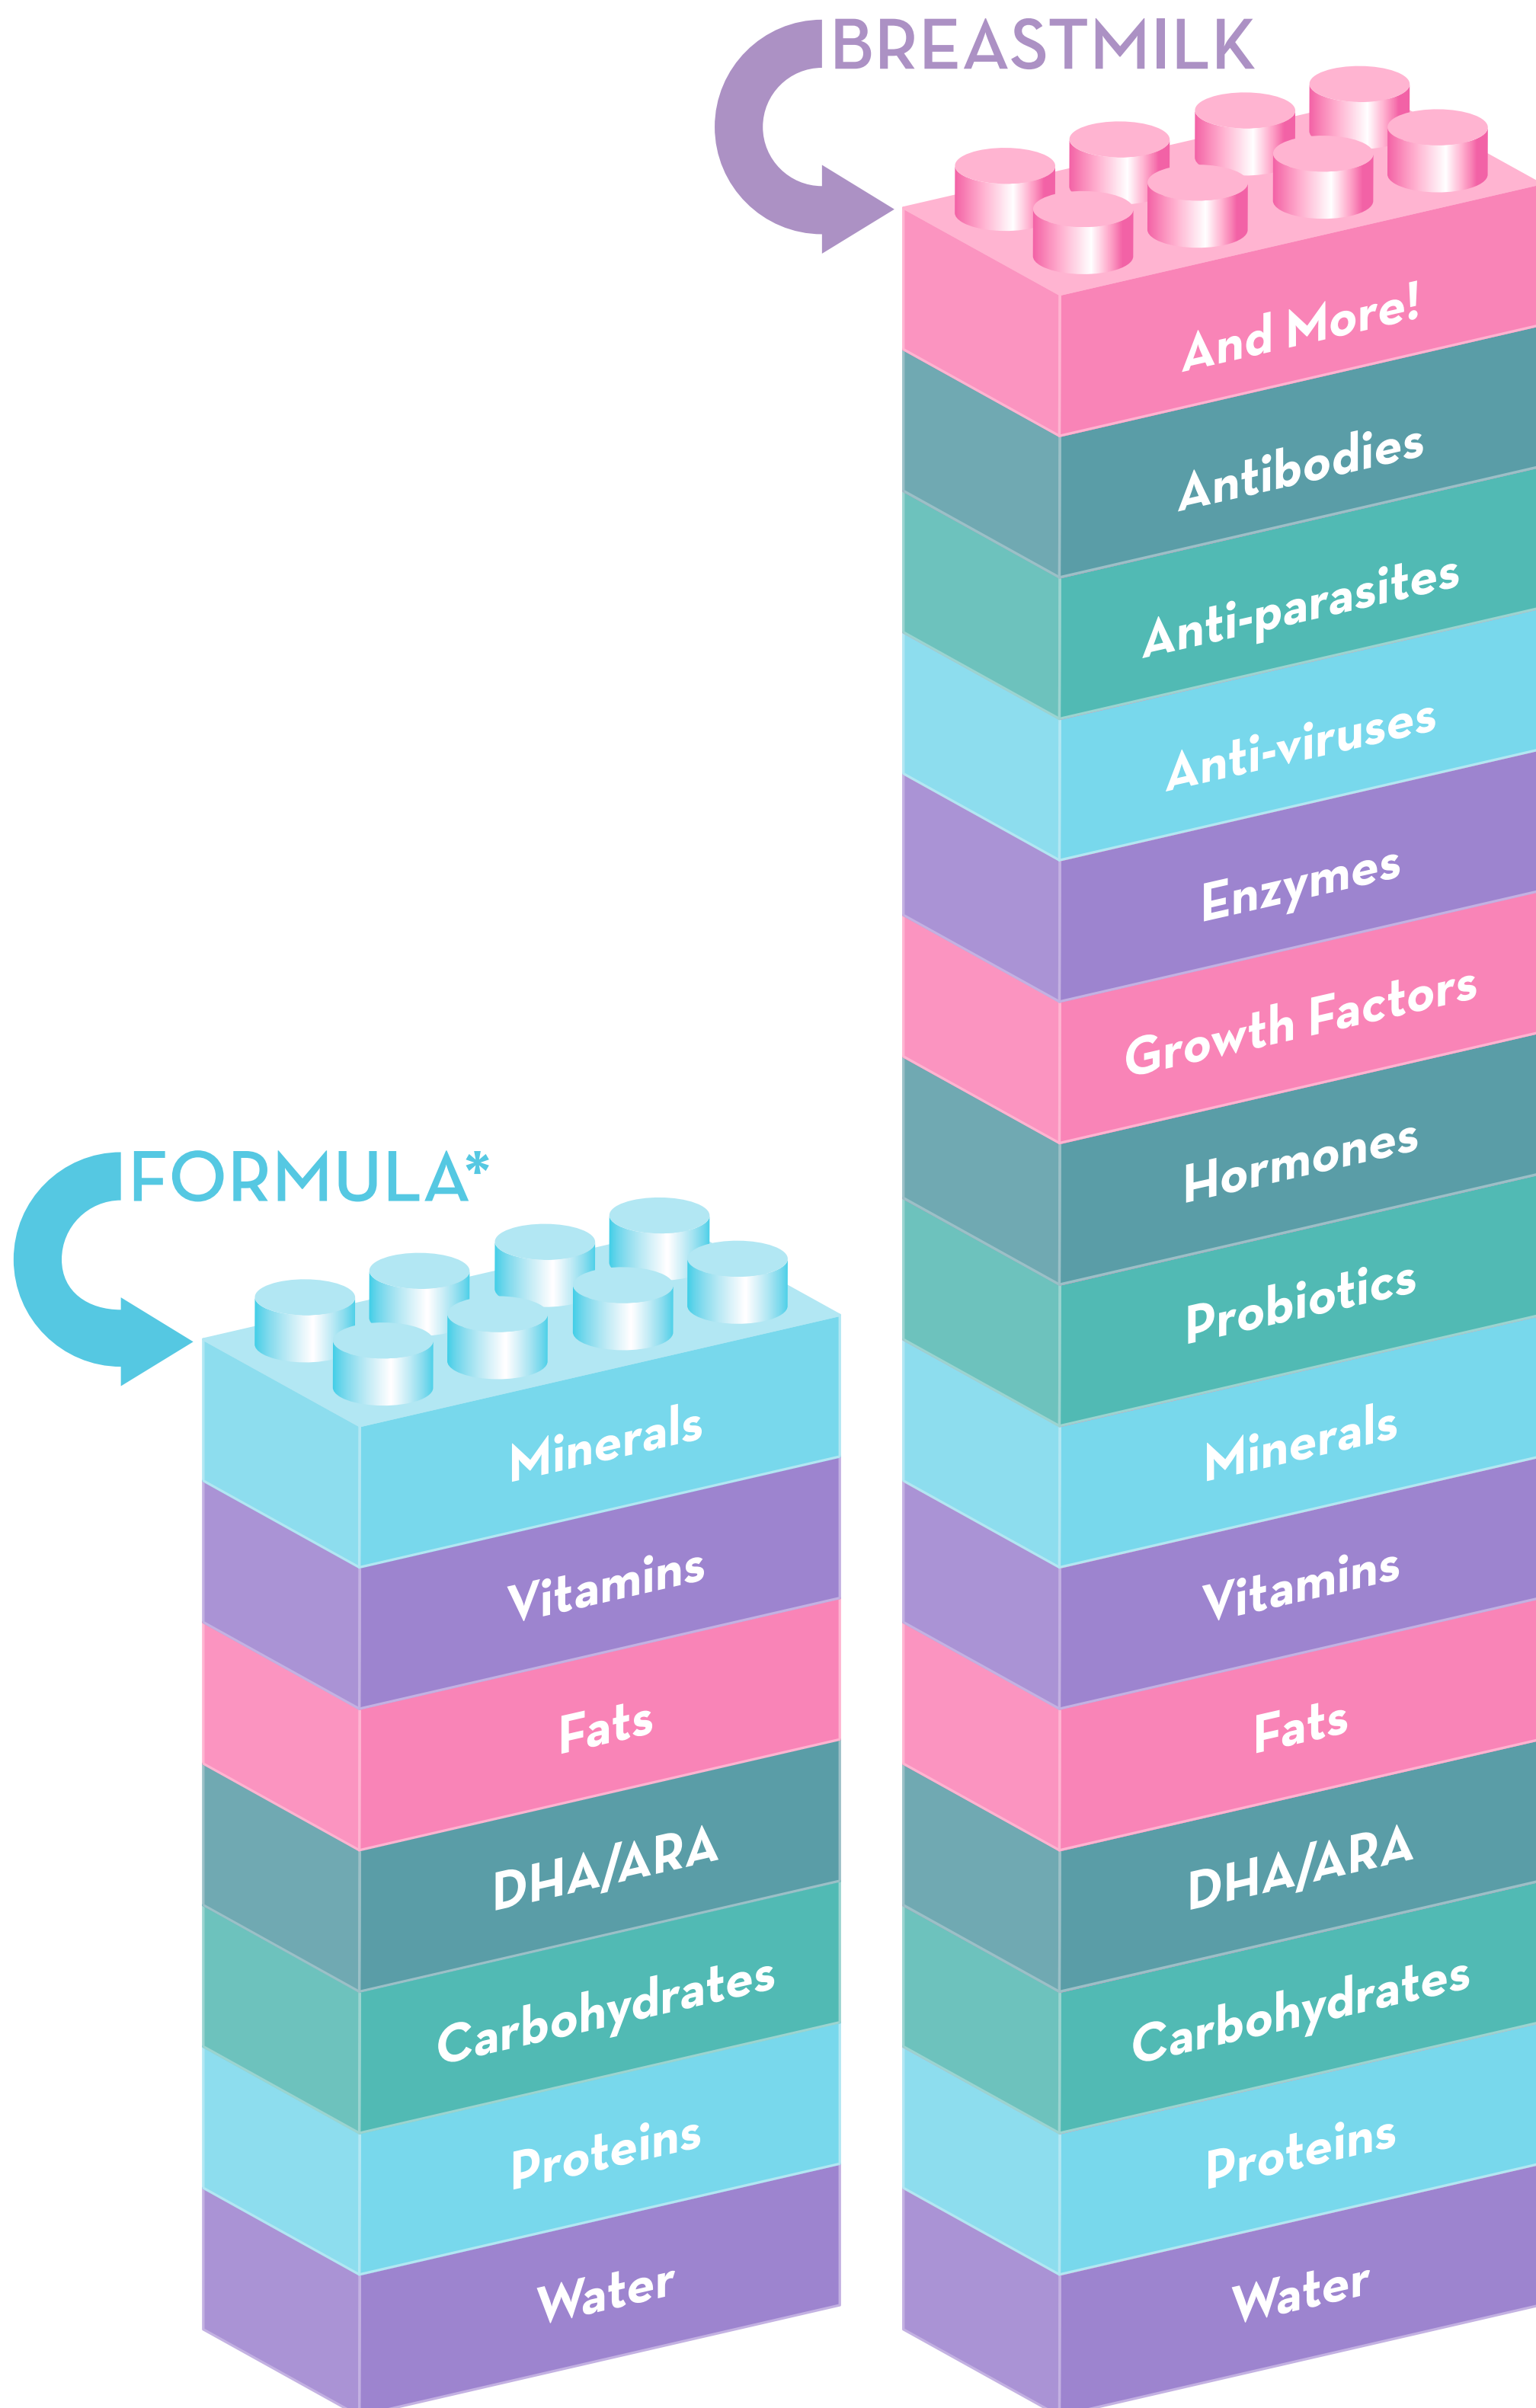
BREASTMILK

And More!

Antibodies

Anti-parasites

Anti-viruses

Enzymes

Growth Factors

Hormones

Probiotics

Minerals

Vitamins

Fats

DHA/ARA

Carbohydrates

Proteins

Water

FORMULA*

Minerals

Vitamins

Fats

DHA/ARA

Carbohydrates

Proteins

Water